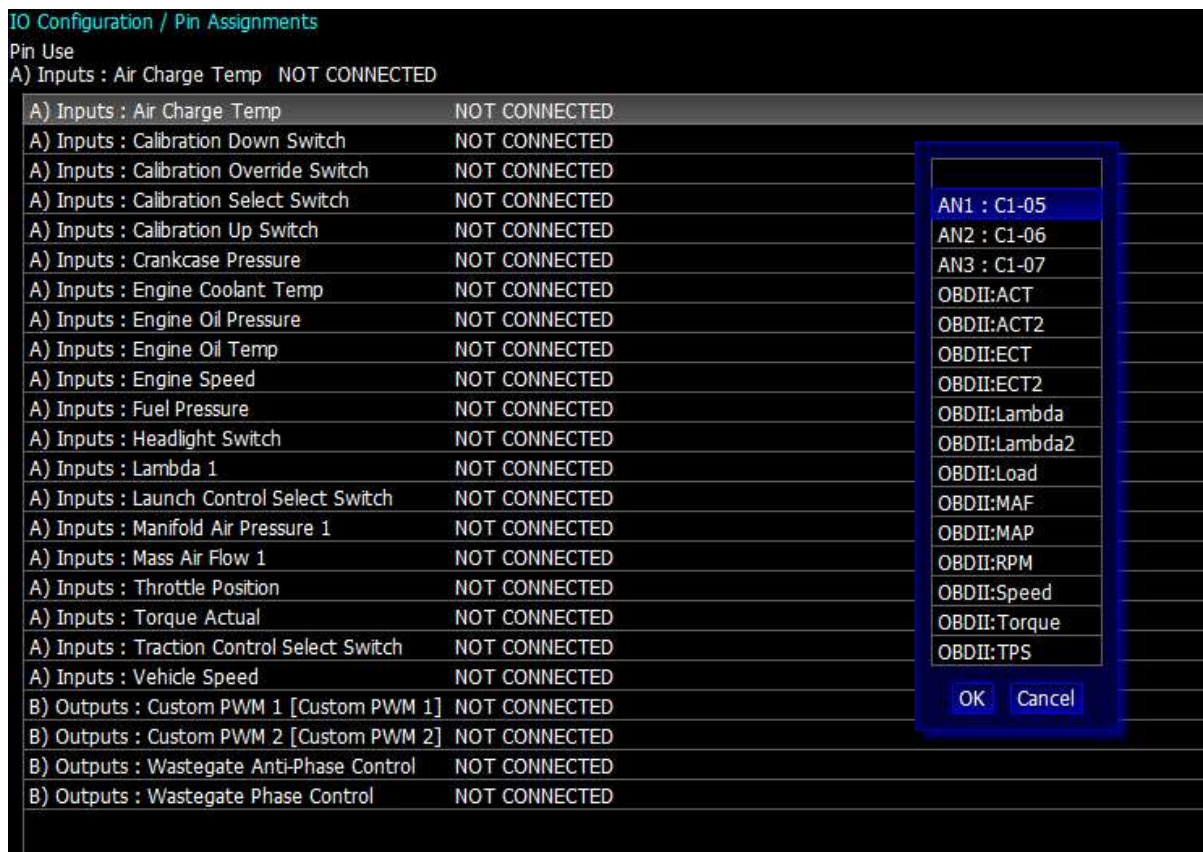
IO Configuration / Pin Assignments
Pin Use
A) Inputs : Air Charge Temp NOT CONNECTED

| | |
|---|---|
| A) Inputs : Air Charge Temp | NOT CONNECTED |
| A) Inputs : Calibration Down Switch | NOT CONNECTED |
| A) Inputs : Calibration Override Switch | NOT CONNECTED |
| A) Inputs : Calibration Select Switch | NOT CONNECTED |
| A) Inputs : Calibration Up Switch | NOT CONNECTED |
| A) Inputs : Crankcase Pressure | NOT CONNECTED |
| A) Inputs : Engine Coolant Temp | NOT CONNECTED |
| A) Inputs : Engine Oil Pressure | NOT CONNECTED |
| A) Inputs : Engine Oil Temp | NOT CONNECTED |
| A) Inputs : Engine Speed | NOT CONNECTED |
| A) Inputs : Fuel Pressure | NOT CONNECTED |
| A) Inputs : Headlight Switch | NOT CONNECTED |
| A) Inputs : Lambda 1 | NOT CONNECTED |
| A) Inputs : Launch Control Select Switch | NOT CONNECTED |
| A) Inputs : Manifold Air Pressure 1 | NOT CONNECTED |
| A) Inputs : Mass Air Flow 1 | NOT CONNECTED |
| A) Inputs : Throttle Position | NOT CONNECTED |
| A) Inputs : Torque Actual | NOT CONNECTED |
| A) Inputs : Traction Control Select Switch | NOT CONNECTED |
| A) Inputs : Vehicle Speed | NOT CONNECTED |
| B) Outputs : Custom PWM 1 [Custom PWM 1] | NOT CONNECTED |
| B) Outputs : Custom PWM 2 [Custom PWM 2] | NOT CONNECTED |
| B) Outputs : Wastegate Anti-Phase Control | NOT CONNECTED |
| B) Outputs : Wastegate Phase Control | NOT CONNECTED |

AN1 : C1-05
AN2 : C1-06
AN3 : C1-07
OBDII:ACT
OBDII:ACT2
OBDII:ECT
OBDII:ECT2
OBDII:Lambda
OBDII:Lambda2
OBDII:Load
OBDII:MAF
OBDII:MAP
OBDII:RPM
OBDII:Speed
OBDII:Torque
OBDII:TPS
OK Cancel